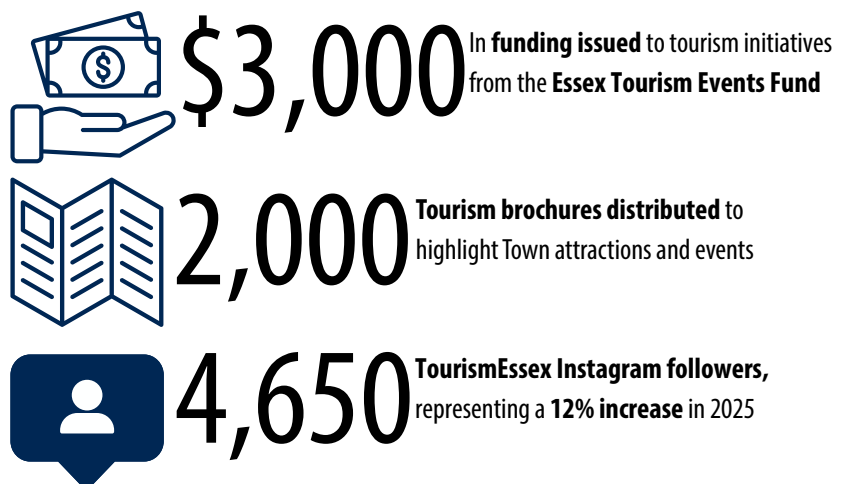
$3,000 In **funding issued** to tourism initiatives from the **Essex Tourism Events Fund**

2,000 **Tourism brochures distributed** to highlight Town attractions and events

4,650 **TourismEssex Instagram followers,** representing a **12% increase** in 2025